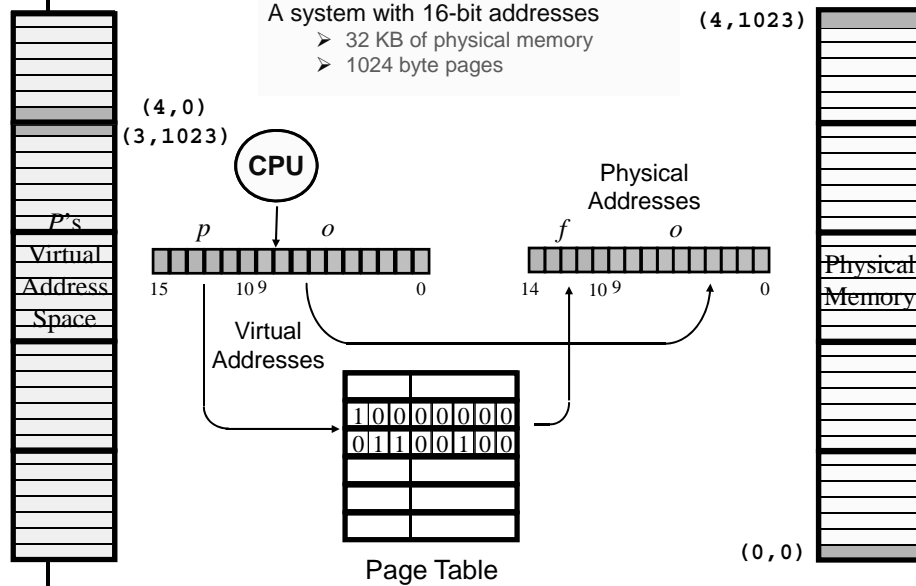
A system with 16-bit addresses
➢ 32 KB of physical memory
➢ 1024 byte pages

(4,1023)

(4,0)
(3,1023)

CPU

Physical Addresses

P's Virtual Address Space

p o

15 10 9 0

f o

14 10 9 0

Physical Memory

Virtual Addresses

1 0 0 0 0 0 0 0 0
0 1 1 1 0 0 1 0 0

(0,0)

Page Table